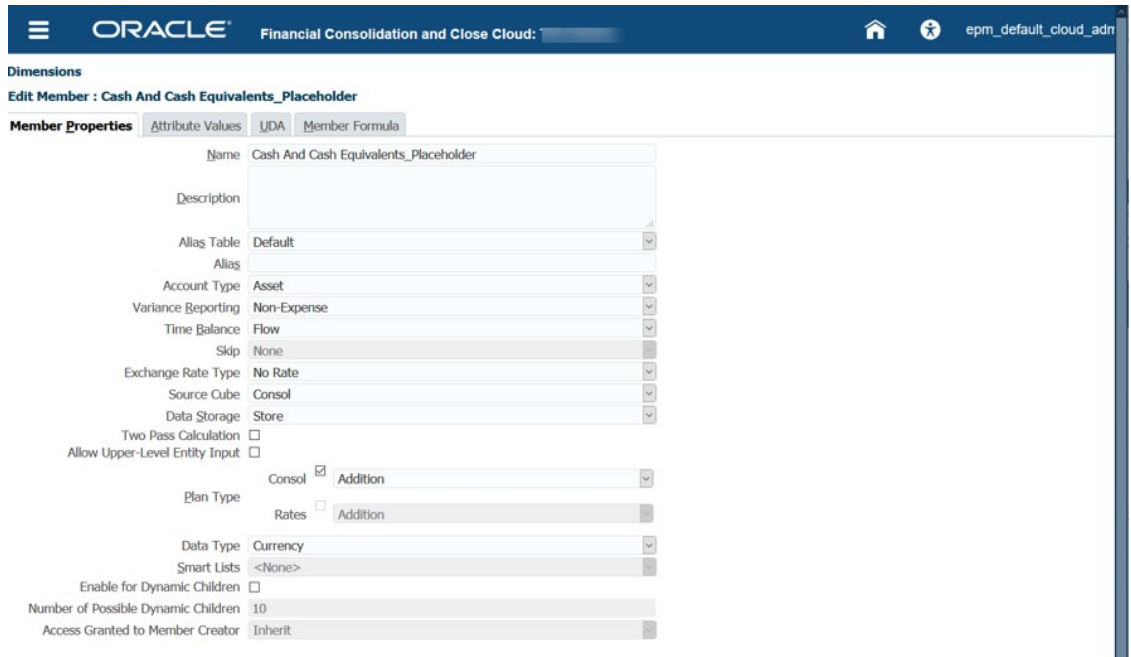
ORACLE® Financial Consolidation and Close Cloud: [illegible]

epm_default_cloud_adm

Dimensions

Edit Member : Cash And Cash Equivalents_Placeholder

Member Properties | Attribute Values | UDA | Member Formula

Name: Cash And Cash Equivalents_Placeholder

Description:

Alias Table: Default

Alias:

Account Type: Asset

Variance Reporting: Non-Expense

Time Balance: Flow

Skip: None

Exchange Rate Type: No Rate

Source Cube: Consol

Data Storage: Store

Two Pass Calculation ☐

Allow Upper-Level Entity Input ☐

Plan Type
Consol ☑ Addition
Rates ☐ Addition

Data Type: Currency

Smart Lists: <None>

Enable for Dynamic Children ☐

Number of Possible Dynamic Children: 10

Access Granted to Member Creator: Inherit